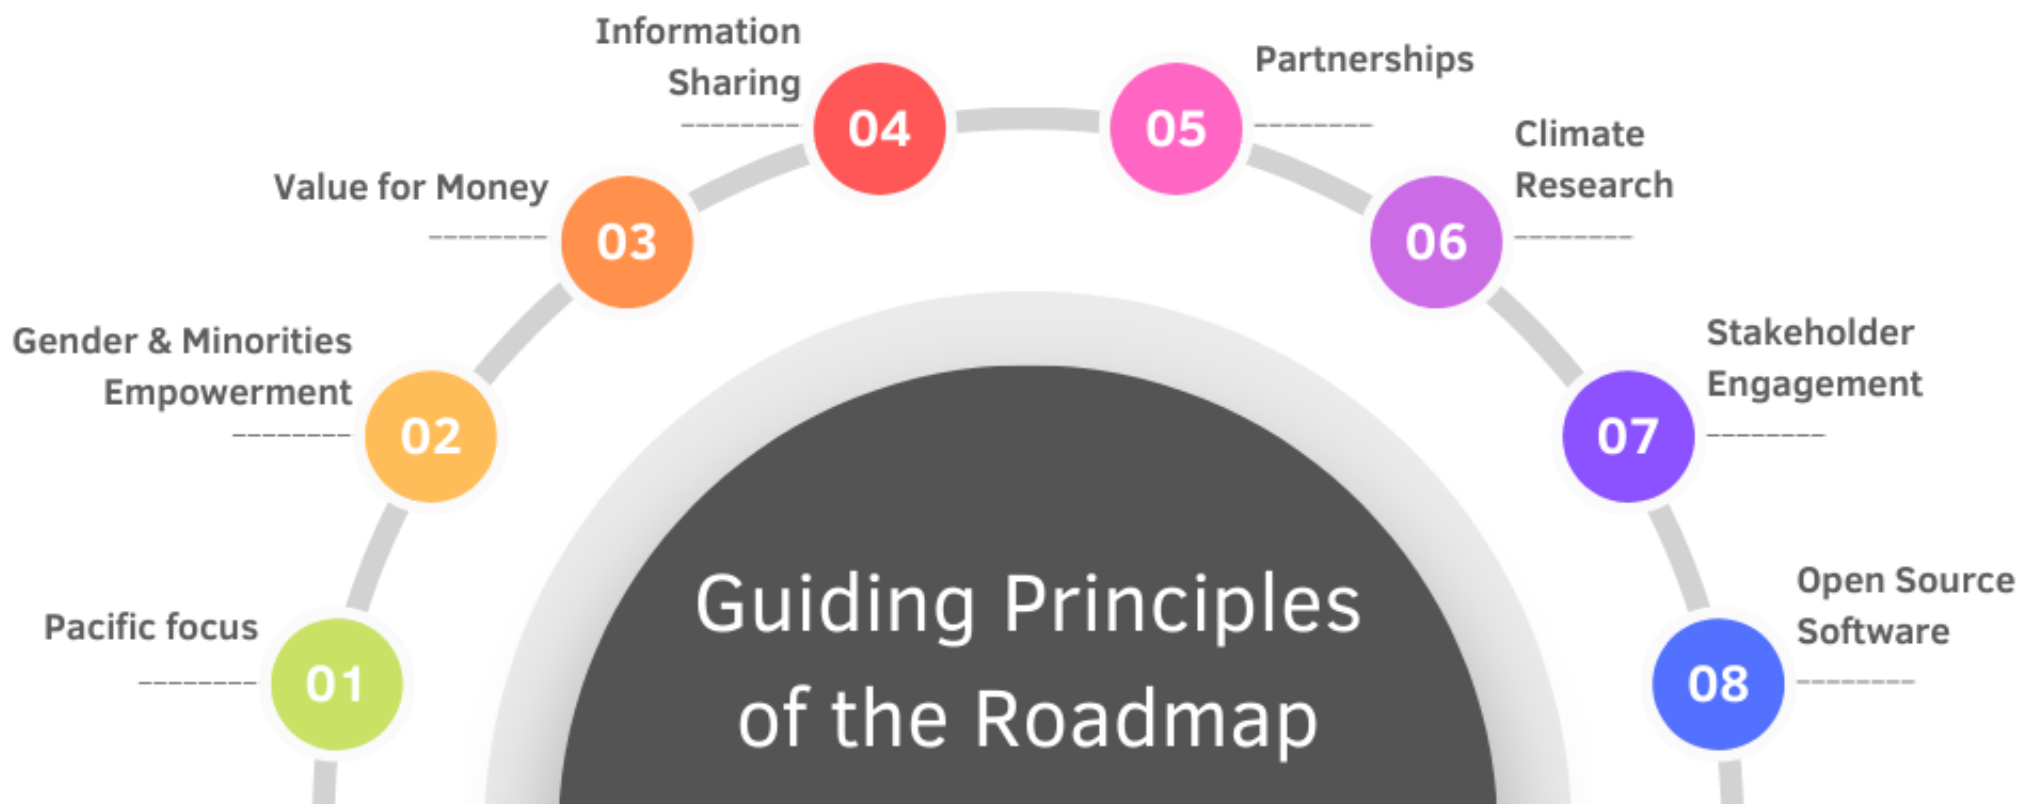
Guiding Principles of the Roadmap

01 Pacific focus

02 Gender & Minorities Empowerment

03 Value for Money

04 Information Sharing

05 Partnerships

06 Climate Research

07 Stakeholder Engagement

08 Open Source Software